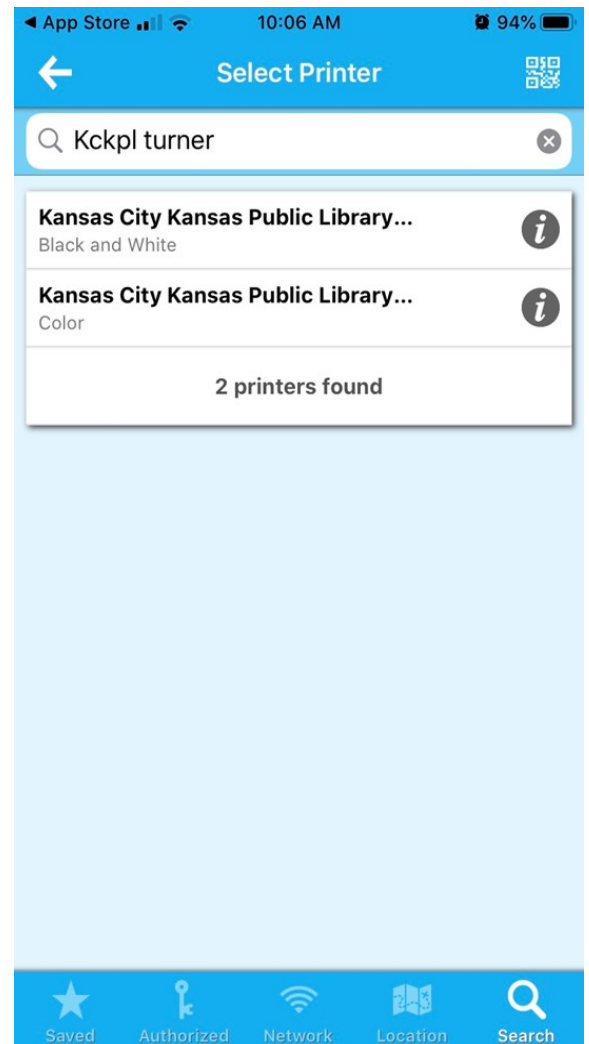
◄ App Store 10:06 AM 94%

Select Printer

Kckpl turner

Kansas City Kansas Public Library...
Black and White

Kansas City Kansas Public Library...
Color

2 printers found

Saved Authorized Network Location Search